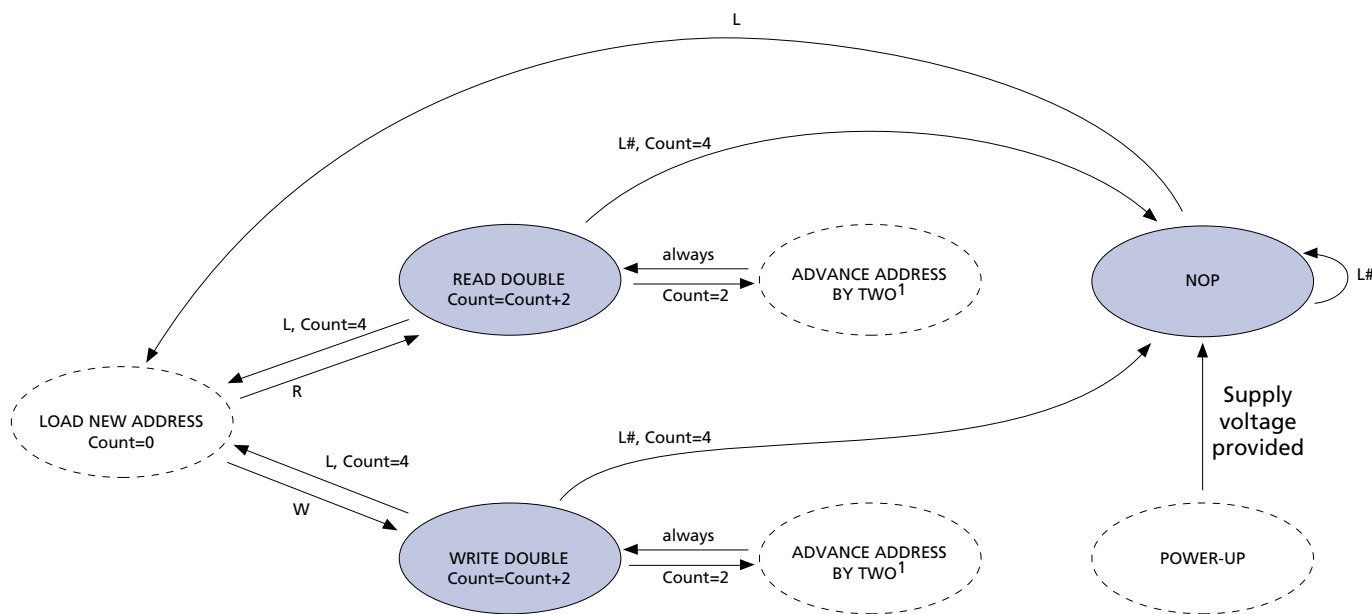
L

L#, Count=4

READ DOUBLE
Count=Count+2

always

Count=2

ADVANCE ADDRESS BY TWO$^1$

NOP

L#

L, Count=4

R

LOAD NEW ADDRESS
Count=0

L, Count=4

W

L#, Count=4

Supply voltage provided

WRITE DOUBLE
Count=Count+2

always

Count=2

ADVANCE ADDRESS BY TWO$^1$

POWER-UP